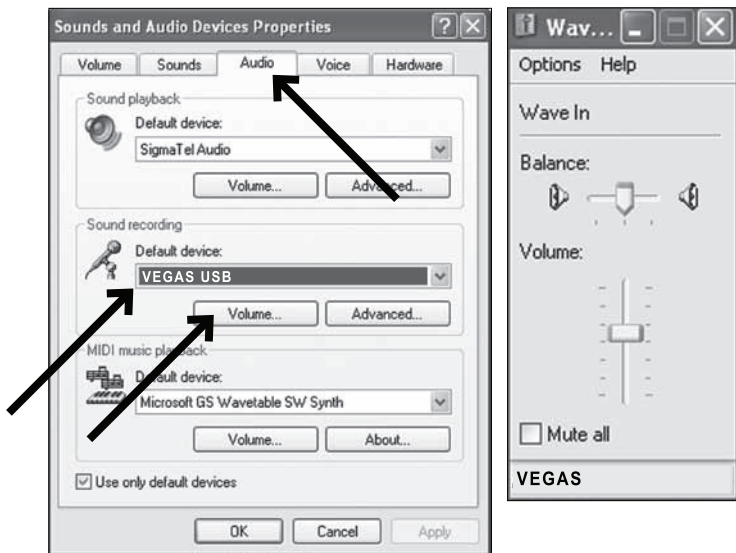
Sounds and Audio Devices Properties

Volume | Sounds | Audio | Voice | Hardware

Sound playback
Default device:
SigmaTel Audio
Volume... | Advanced...

Sound recording
Default device:
VEGAS USB
Volume... | Advanced...

MIDI music playback
Default device:
Microsoft GS Wavetable SW Synth
Volume... | About...

☑ Use only default devices

OK | Cancel | Apply

Wav...
Options Help
Wave In
Balance:
Volume:
☐ Mute all
VEGAS